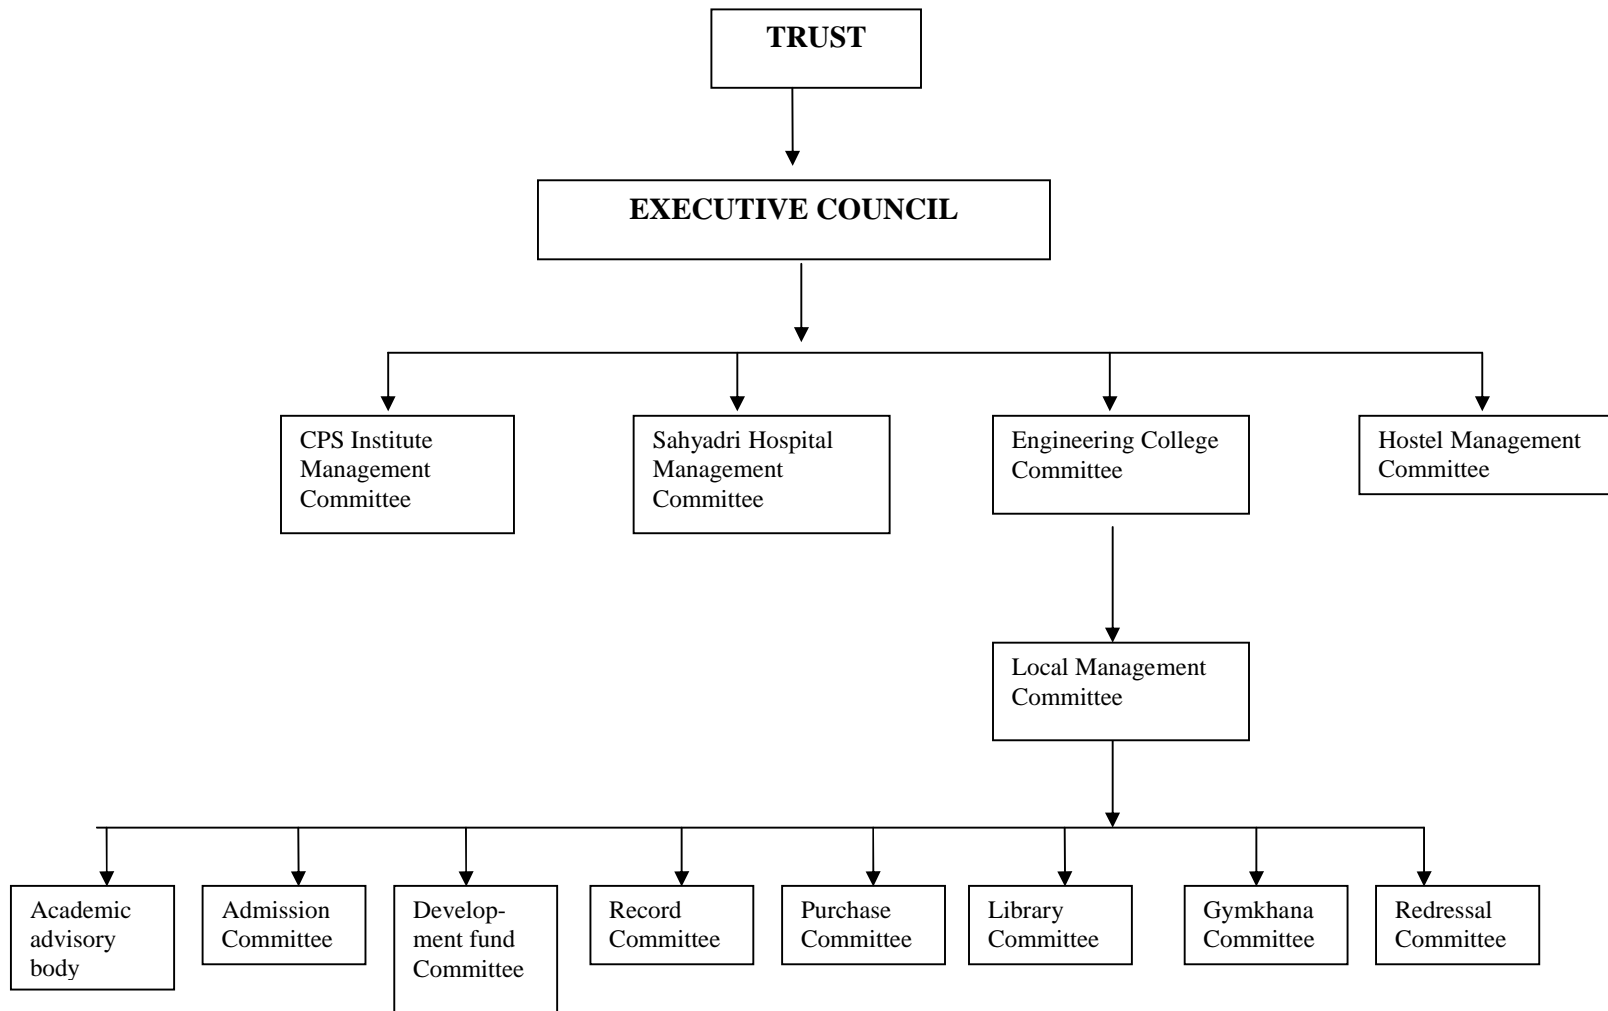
TRUST

EXECUTIVE COUNCIL

CPS Institute Management Committee

Sahyadri Hospital Management Committee

Engineering College Committee

Hostel Management Committee

Local Management Committee

Academic advisory body

Admission Committee

Development fund Committee

Record Committee

Purchase Committee

Library Committee

Gymkhana Committee

Redressal Committee